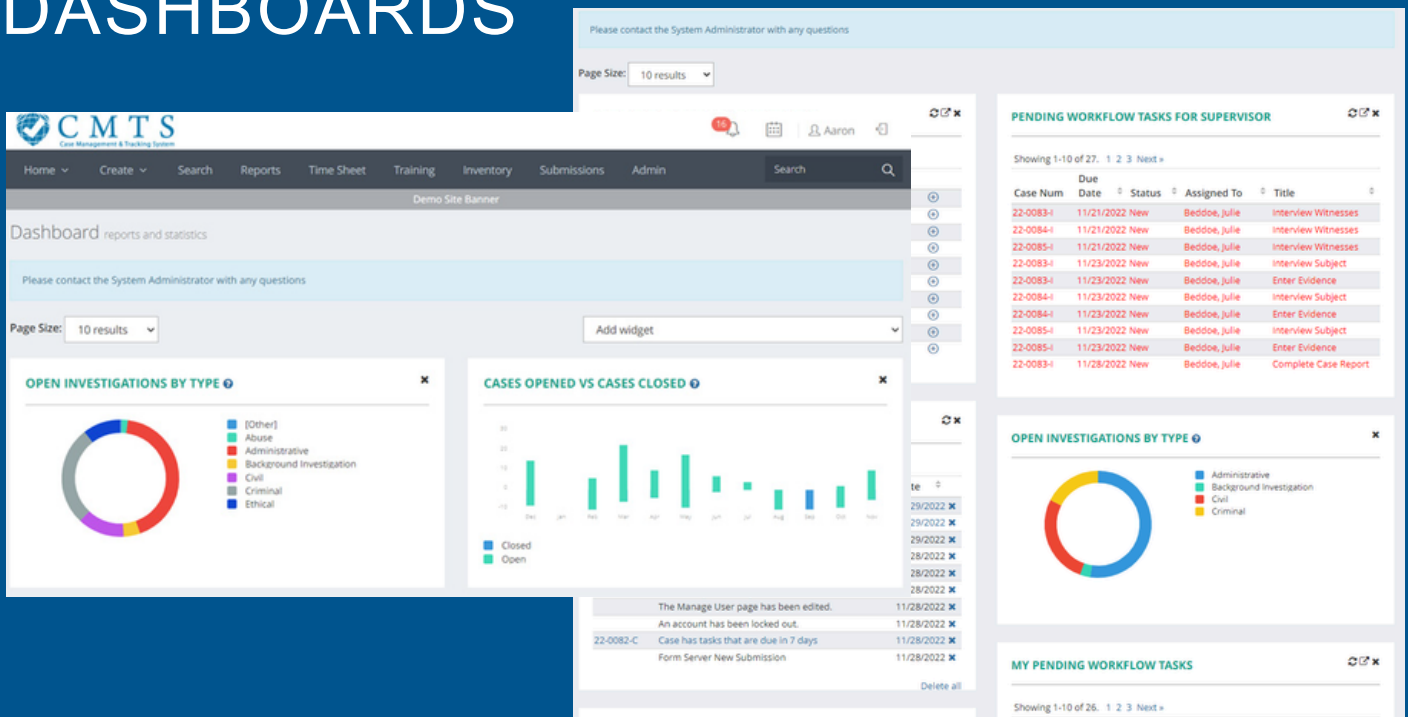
DASHBOARDS

CMTS
Case Management & Tracking System

16 Aaron

Home Create Search Reports Time Sheet Training Inventory Submissions Admin Search

Demo Site Banner

Dashboard reports and statistics

Please contact the System Administrator with any questions

Page Size: 10 results

Add widget

OPEN INVESTIGATIONS BY TYPE

[Other]
Abuse
Administrative
Background Investigation
Civil
Criminal
Ethical

CASES OPENED VS CASES CLOSED

Dec Jan Feb Mar Apr May Jun Jul Aug Sep Oct Nov

Closed
Open

Please contact the System Administrator with any questions

Page Size: 10 results

PENDING WORKFLOW TASKS FOR SUPERVISOR

Showing 1-10 of 27. 1 2 3 Next »

| Case Num | Due Date | Status | Assigned To | Title |
|---|---|---|---|---|
| 22-0083-I | 11/21/2022 | New | Beddoe, Julie | Interview Witnesses |
| 22-0084-I | 11/21/2022 | New | Beddoe, Julie | Interview Witnesses |
| 22-0085-I | 11/21/2022 | New | Beddoe, Julie | Interview Witnesses |
| 22-0083-I | 11/23/2022 | New | Beddoe, Julie | Interview Subject |
| 22-0083-I | 11/23/2022 | New | Beddoe, Julie | Enter Evidence |
| 22-0084-I | 11/23/2022 | New | Beddoe, Julie | Interview Subject |
| 22-0084-I | 11/23/2022 | New | Beddoe, Julie | Enter Evidence |
| 22-0085-I | 11/23/2022 | New | Beddoe, Julie | Interview Subject |
| 22-0085-I | 11/23/2022 | New | Beddoe, Julie | Enter Evidence |
| 22-0083-I | 11/28/2022 | New | Beddoe, Julie | Complete Case Report |

te
29/2022
29/2022
29/2022
28/2022
28/2022
28/2022
The Manage User page has been edited. 11/28/2022
An account has been locked out. 11/28/2022
22-0082-C Case has tasks that are due in 7 days 11/28/2022
Form Server New Submission 11/28/2022
Delete all

OPEN INVESTIGATIONS BY TYPE

Administrative
Background Investigation
Civil
Criminal

MY PENDING WORKFLOW TASKS

Showing 1-10 of 26. 1 2 3 Next »